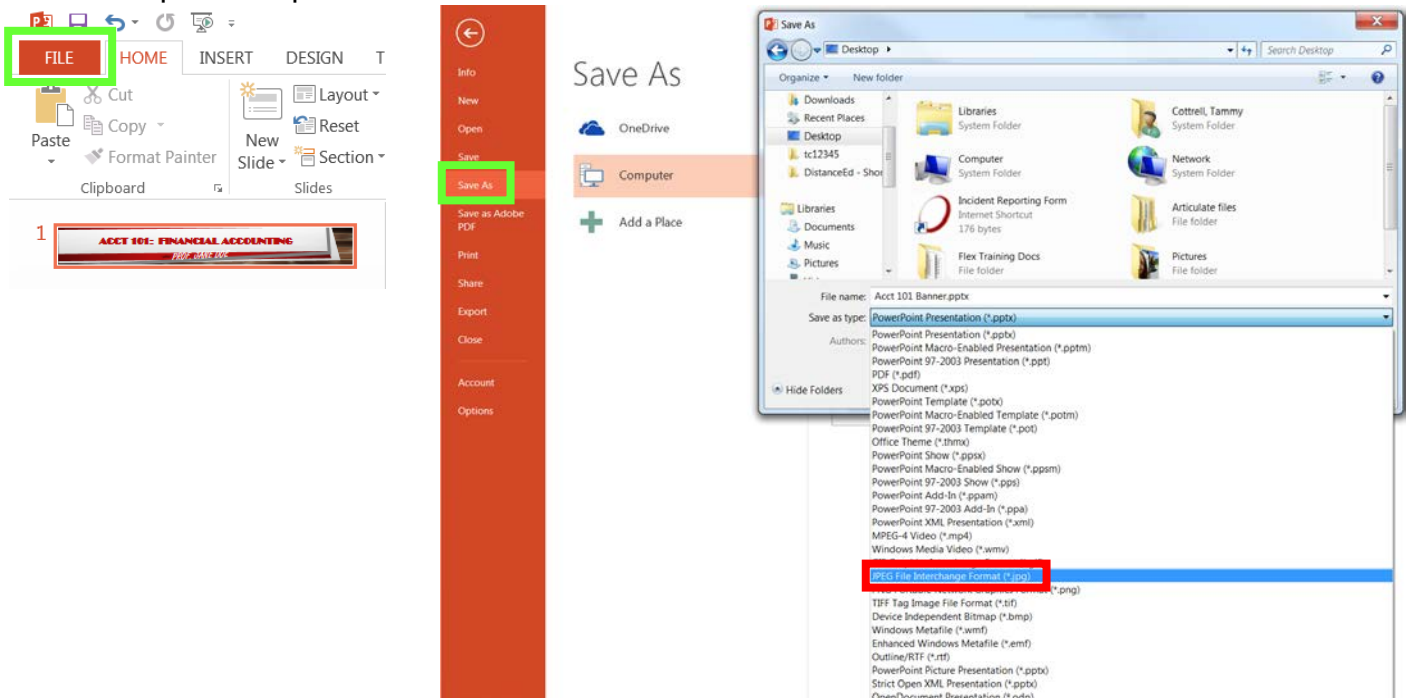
FILE HOME INSERT DESIGN T

Paste Cut Copy Format Painter
Clipboard

New Slide Layout Reset Section
Slides

1 ACCT 101: FINANCIAL ACCOUNTING

Info
New
Open
Save
Save As
Save as Adobe PDF
Print
Share
Export
Close
Account
Options

Save As

OneDrive
Computer
Add a Place

Save As

Desktop
Search Desktop
Organize New folder

Downloads
Recent Places
Desktop
tc12345
DistanceEd - Sho
Libraries
Documents
Music
Pictures

Libraries
System Folder
Cottrell, Tammy
System Folder
Computer
System Folder
Network
System Folder
Incident Reporting Form
Internet Shortcut
176 bytes
Articulate files
File folder
Flex Training Docs
File folder
Pictures
File folder

File name: Acct 101 Banner.pptx
Save as type: PowerPoint Presentation (*.pptx)
Authors:
Hide Folders

PowerPoint Presentation (*.pptx)
PowerPoint Macro-Enabled Presentation (*.pptm)
PowerPoint 97-2003 Presentation (*.ppt)
PDF (*.pdf)
XPS Document (*.xps)
PowerPoint Template (*.potx)
PowerPoint Macro-Enabled Template (*.potm)
PowerPoint 97-2003 Template (*.pot)
Office Theme (*.thmx)
PowerPoint Show (*.ppsx)
PowerPoint Macro-Enabled Show (*.ppsm)
PowerPoint 97-2003 Show (*.pps)
PowerPoint Add-In (*.ppam)
PowerPoint 97-2003 Add-In (*.ppa)
PowerPoint XML Presentation (*.xml)
MPEG-4 Video (*.mp4)
Windows Media Video (*.wmv)
JPEG File Interchange Format (*.jpg)
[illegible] (*.png)
TIFF Tag Image File Format (*.tif)
Device Independent Bitmap (*.bmp)
Windows Metafile (*.wmf)
Enhanced Windows Metafile (*.emf)
Outline/RTF (*.rtf)
PowerPoint Picture Presentation (*.pptx)
Strict Open XML Presentation (*.pptx)
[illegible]